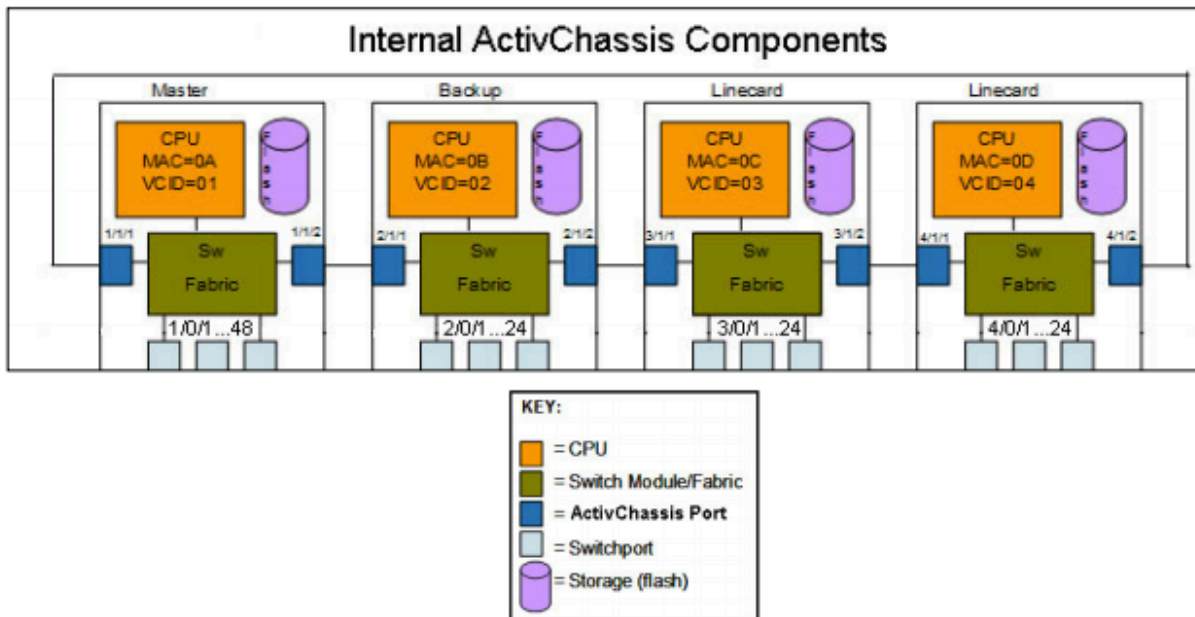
Internal ActivChassis Components

Master

CPU
MAC=0A
VCID=01

Flash

1/1/1

Sw
Fabric

1/1/2

1/0/1...48

Backup

CPU
MAC=0B
VCID=02

Flash

2/1/1

Sw
Fabric

2/1/2

2/0/1...24

Linecard

CPU
MAC=0C
VCID=03

Flash

3/1/1

Sw
Fabric

3/1/2

3/0/1...24

Linecard

CPU
MAC=0D
VCID=04

Flash

4/1/1

Sw
Fabric

4/1/2

4/0/1...24

KEY:
= CPU
= Switch Module/Fabric
= **ActivChassis Port**
= Switchport
= Storage (flash)